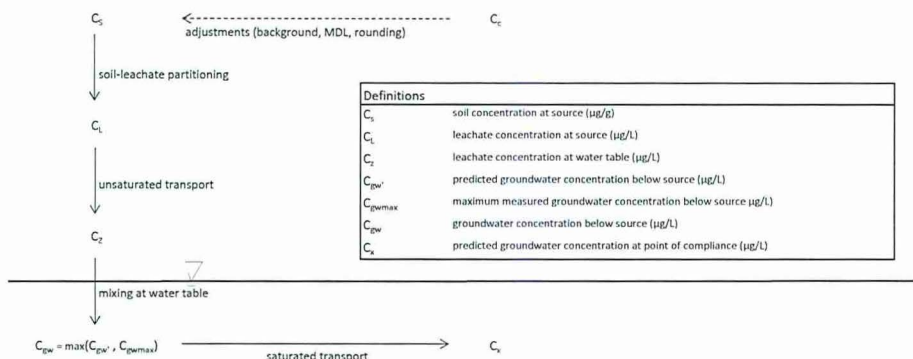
$C_S$ $C_c$

adjustments (background, MDL, rounding)

soil-leachate partitioning

$C_L$

unsaturated transport

$C_Z$

mixing at water table

$C_{gw} = \max(C_{gw'}, C_{gwmax})$ $C_x$

saturated transport

| Definitions | |
|---|---|
| $C_s$ | soil concentration at source (µg/g) |
| $C_L$ | leachate concentration at source (µg/L) |
| $C_z$ | leachate concentration at water table (µg/L) |
| $C_{gw'}$ | predicted groundwater concentration below source (µg/L) |
| $C_{gwmax}$ | maximum measured groundwater concentration below source µg/L) |
| $C_{gw}$ | groundwater concentration below source (µg/L) |
| $C_x$ | predicted groundwater concentration at point of compliance (µg/L) |